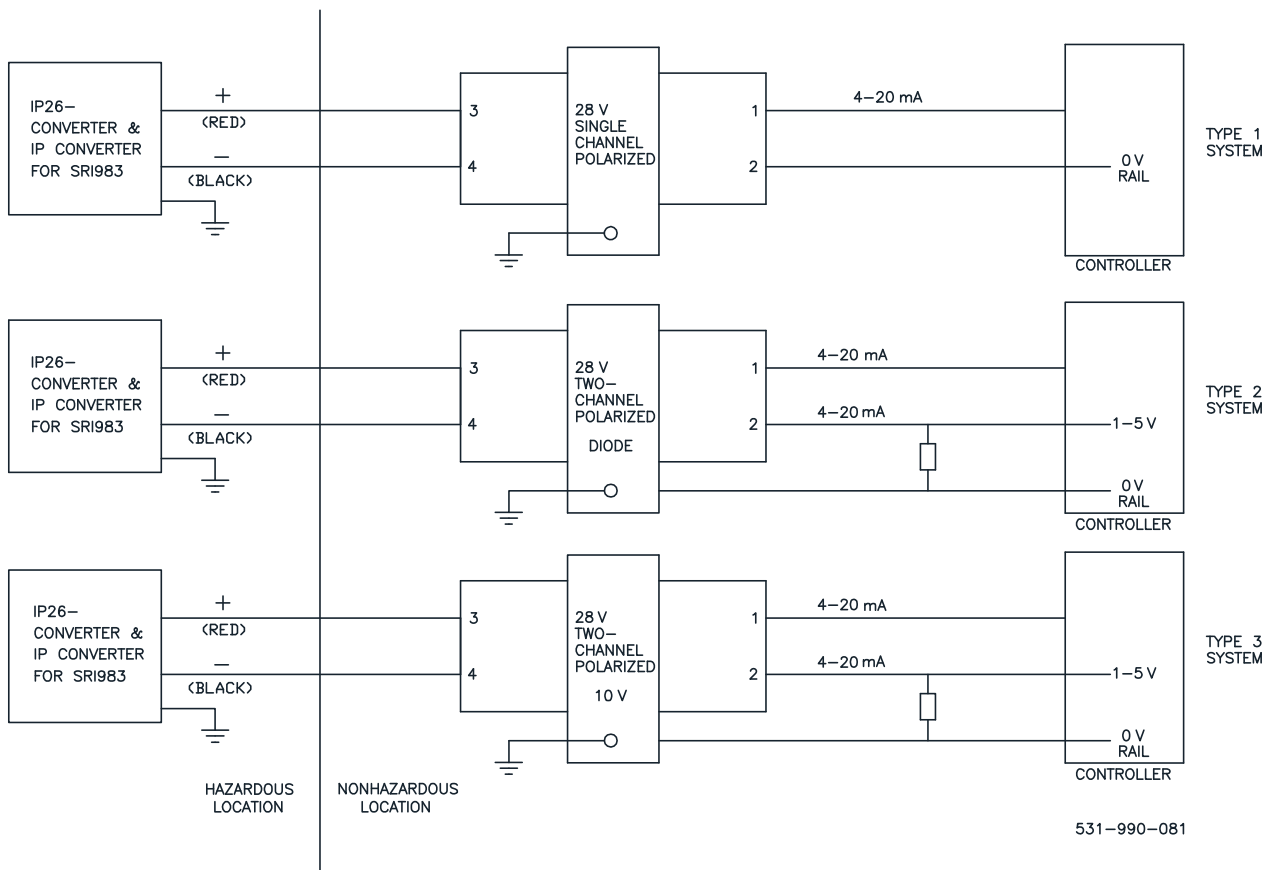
IP26–
CONVERTER &
IP CONVERTER
FOR SRI983

+
(RED)
–
(BLACK)

3
4

28 V
SINGLE
CHANNEL
POLARIZED

1
2

4–20 mA

0 V
RAIL

CONTROLLER

TYPE 1
SYSTEM

IP26–
CONVERTER &
IP CONVERTER
FOR SRI983

+
(RED)
–
(BLACK)

3
4

28 V
TWO–
CHANNEL
POLARIZED

DIODE

1
2

4–20 mA
4–20 mA

1–5 V

0 V
RAIL

CONTROLLER

TYPE 2
SYSTEM

IP26–
CONVERTER &
IP CONVERTER
FOR SRI983

+
(RED)
–
(BLACK)

3
4

28 V
TWO–
CHANNEL
POLARIZED

10 V

1
2

4–20 mA
4–20 mA

1–5 V

0 V
RAIL

CONTROLLER

TYPE 3
SYSTEM

HAZARDOUS
LOCATION

NONHAZARDOUS
LOCATION

531–990–081